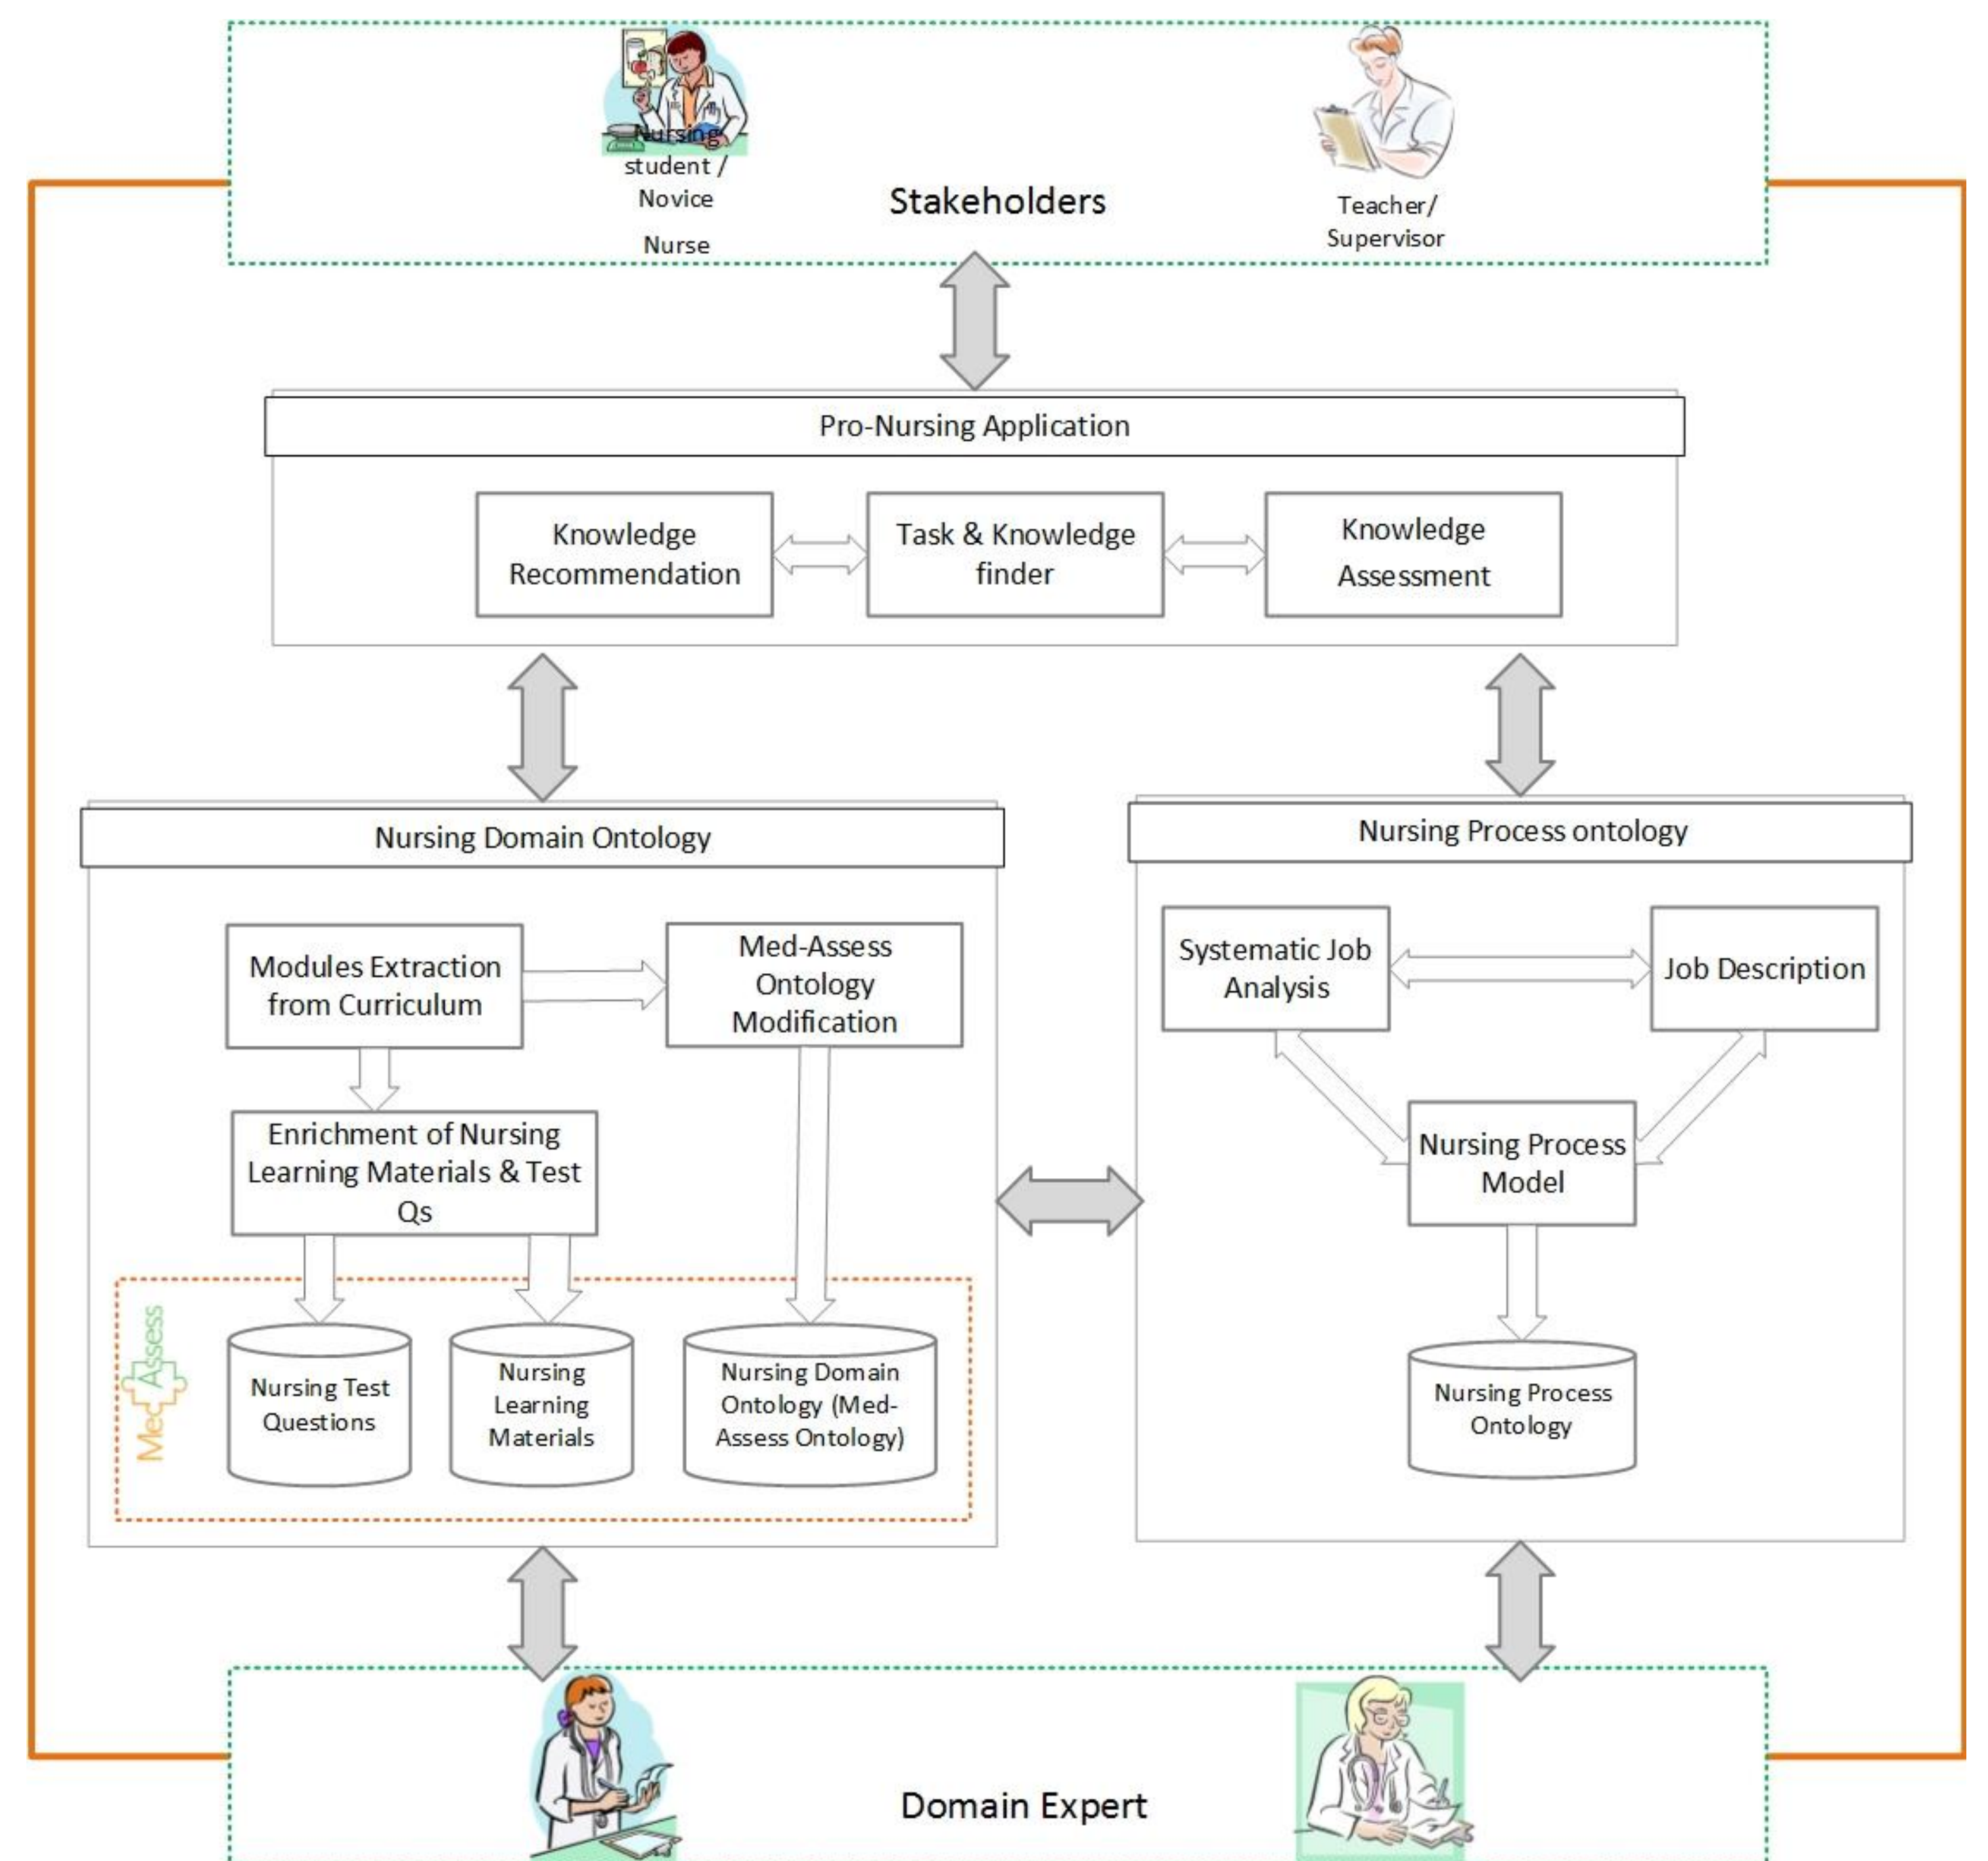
Nursing student / Novice

Nurse

Stakeholders

Teacher/ Supervisor

Pro-Nursing Application

Knowledge Recommendation

Task & Knowledge finder

Knowledge Assessment

Nursing Domain Ontology

Modules Extraction from Curriculum

Med-Assess Ontology Modification

Enrichment of Nursing Learning Materials & Test Qs

MedAssess

Nursing Test Questions

Nursing Learning Materials

Nursing Domain Ontology (Med-Assess Ontology)

Nursing Process ontology

Systematic Job Analysis

Job Description

Nursing Process Model

Nursing Process Ontology

Domain Expert